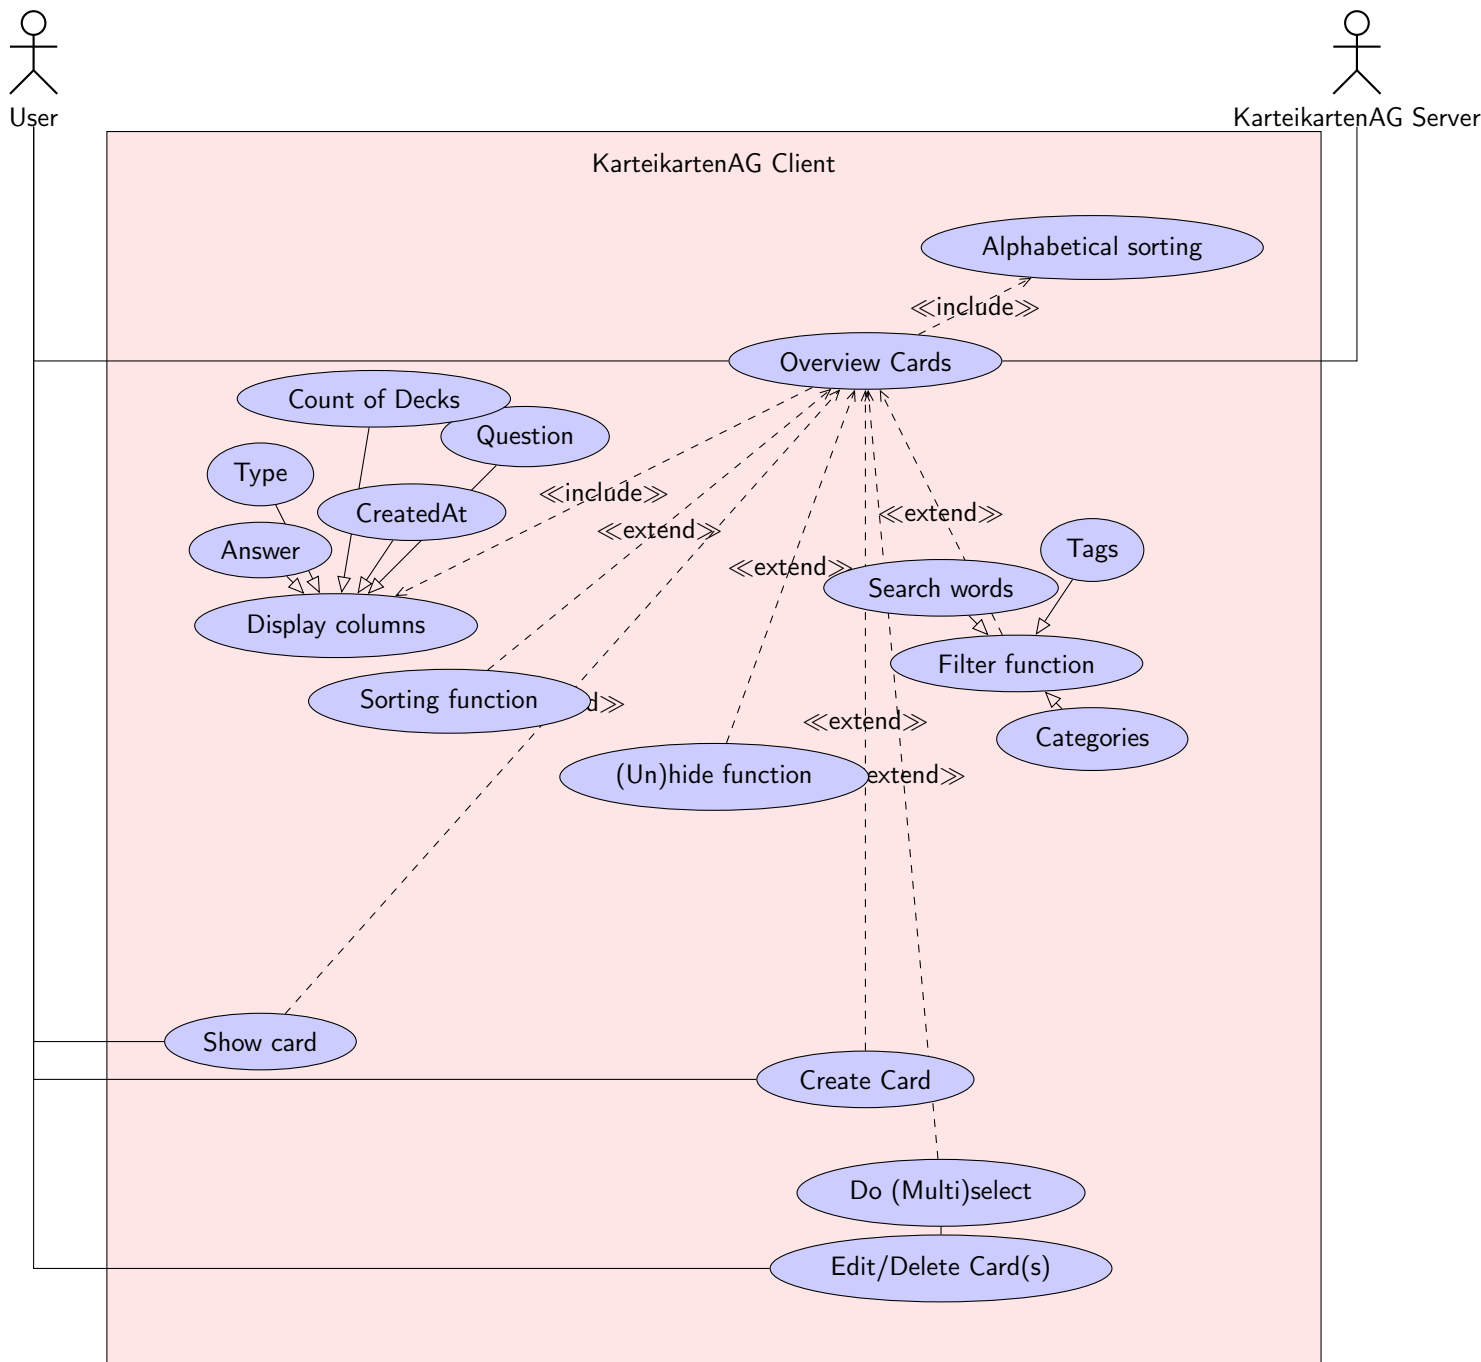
User

KarteikartenAG Server

KarteikartenAG Client

Alphabetical sorting

≪include≫

Overview Cards

Count of Decks

Question

Type

≪include≫

CreatedAt

≪extend≫

≪extend≫

Answer

≪extend≫

Tags

Search words

Display columns

Filter function

Sorting function

d≫

≪extend≫

Categories

(Un)hide function

extend≫

Show card

Create Card

Do (Multi)select

Edit/Delete Card(s)